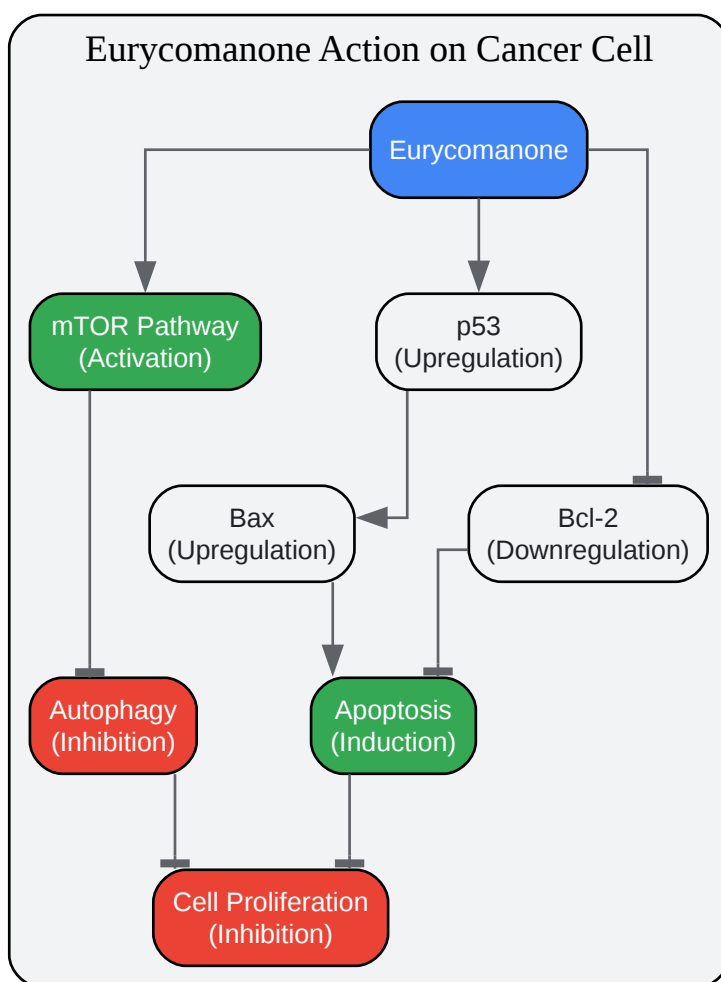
Eurycomanone Action on Cancer Cell

Eurycomanone

mTOR Pathway
(Activation)

p53
(Upregulation)

Bax
(Upregulation)

Bcl-2
(Downregulation)

Autophagy
(Inhibition)

Apoptosis
(Induction)

Cell Proliferation
(Inhibition)